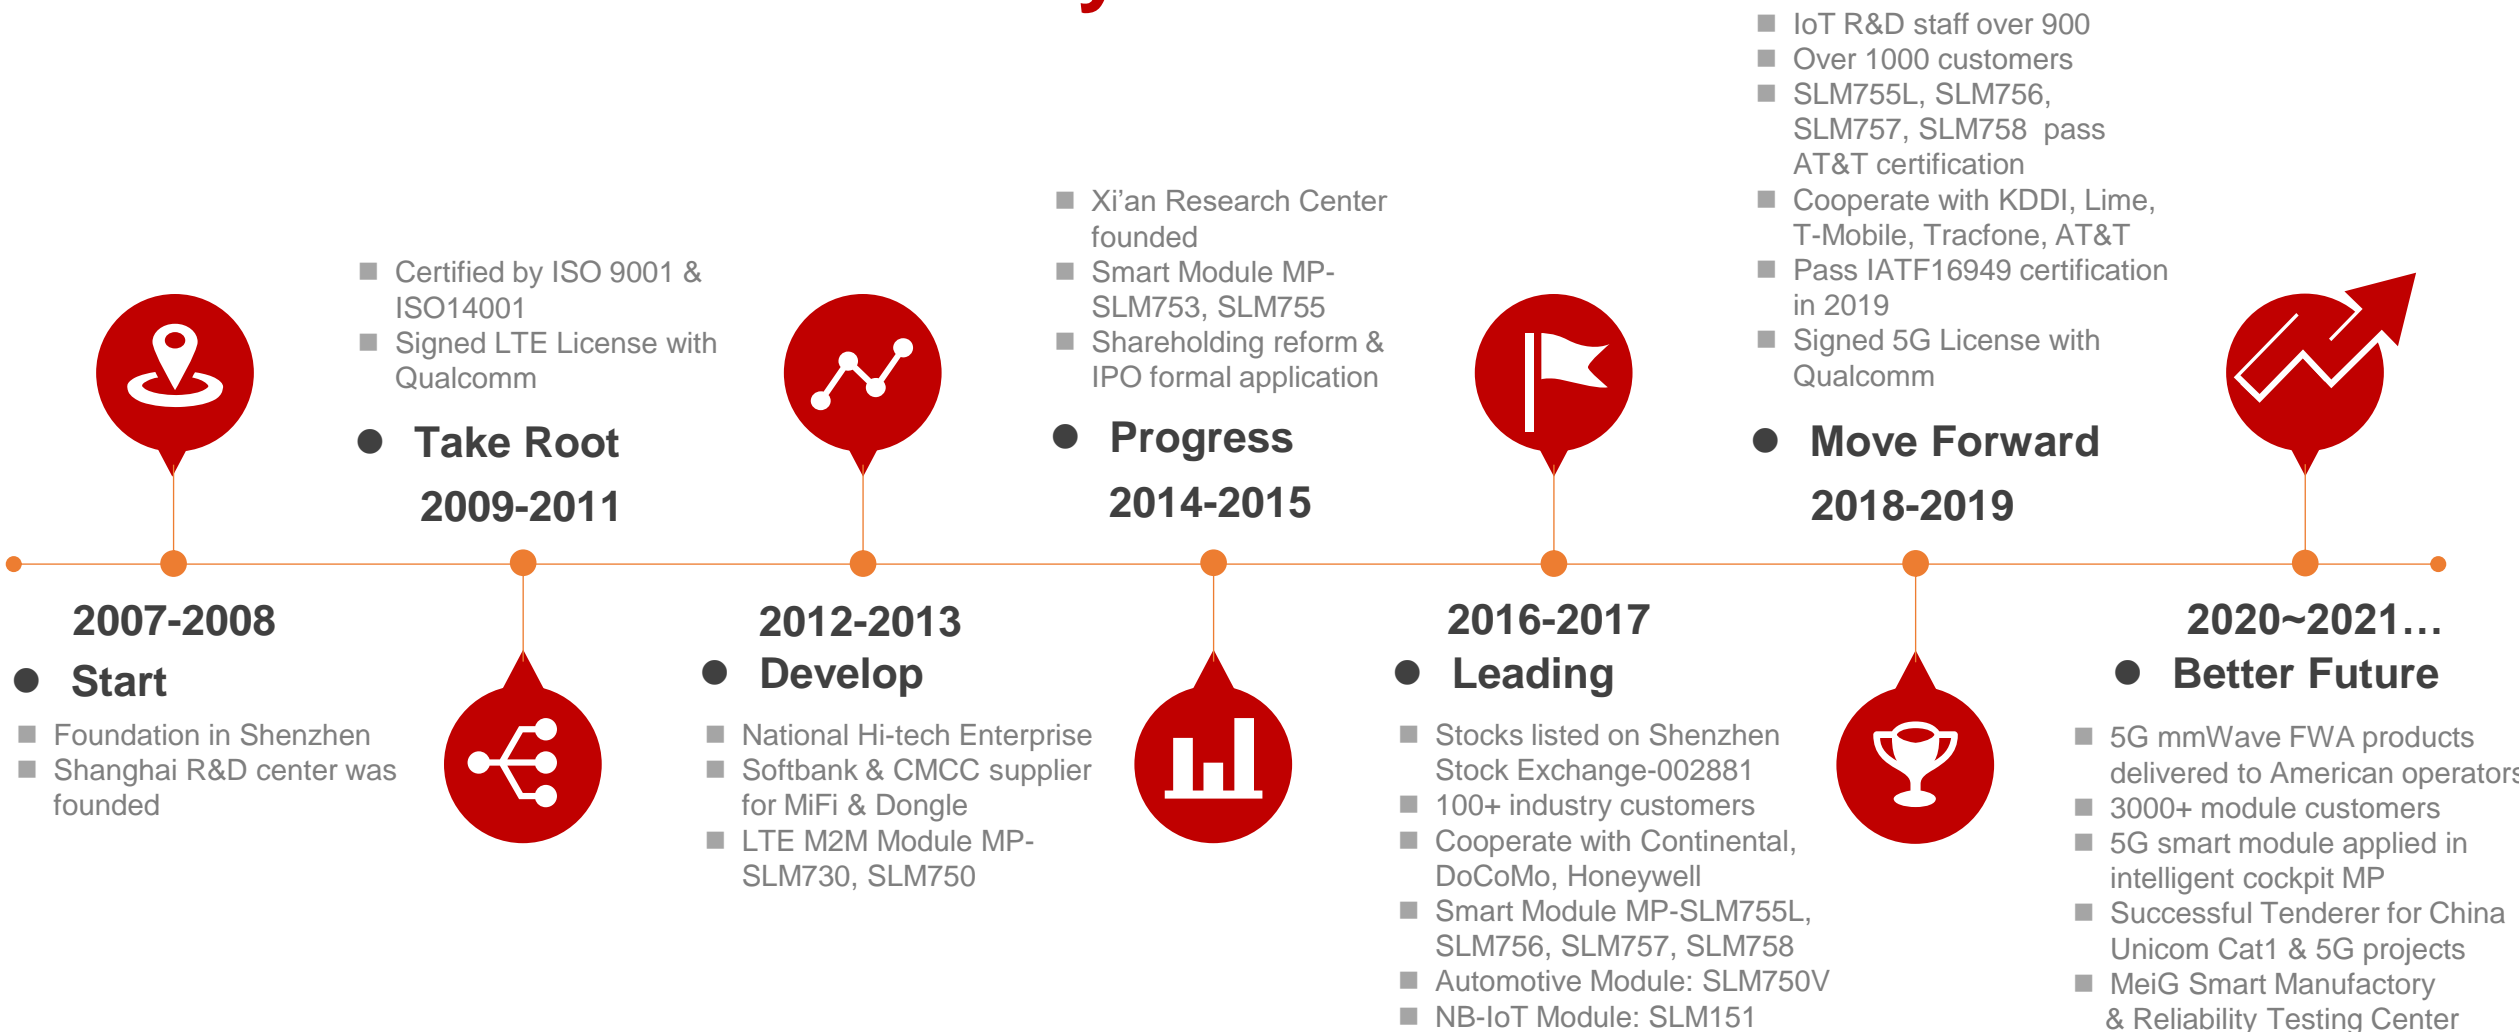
2007-2008
Start
Foundation in Shenzhen
Shanghai R&D center was founded

Certified by ISO 9001 & ISO14001
Signed LTE License with Qualcomm
Take Root
2009-2011

2012-2013
Develop
National Hi-tech Enterprise
Softbank & CMCC supplier for MiFi & Dongle
LTE M2M Module MP-SLM730, SLM750

Xi'an Research Center founded
Smart Module MP-SLM753, SLM755
Shareholding reform & IPO formal application
Progress
2014-2015

2016-2017
Leading
Stocks listed on Shenzhen Stock Exchange-002881
100+ industry customers
Cooperate with Continental, DoCoMo, Honeywell
Smart Module MP-SLM755L, SLM756, SLM757, SLM758
Automotive Module: SLM750V
NB-IoT Module: SLM151

IoT R&D staff over 900
Over 1000 customers
SLM755L, SLM756, SLM757, SLM758 pass AT&T certification
Cooperate with KDDI, Lime, T-Mobile, Tracfone, AT&T
Pass IATF16949 certification in 2019
Signed 5G License with Qualcomm
Move Forward
2018-2019

2020~2021…
Better Future
5G mmWave FWA products delivered to American operators
3000+ module customers
5G smart module applied in intelligent cockpit MP
Successful Tenderer for China Unicom Cat1 & 5G projects
MeiG Smart Manufactory & Reliability Testing Center